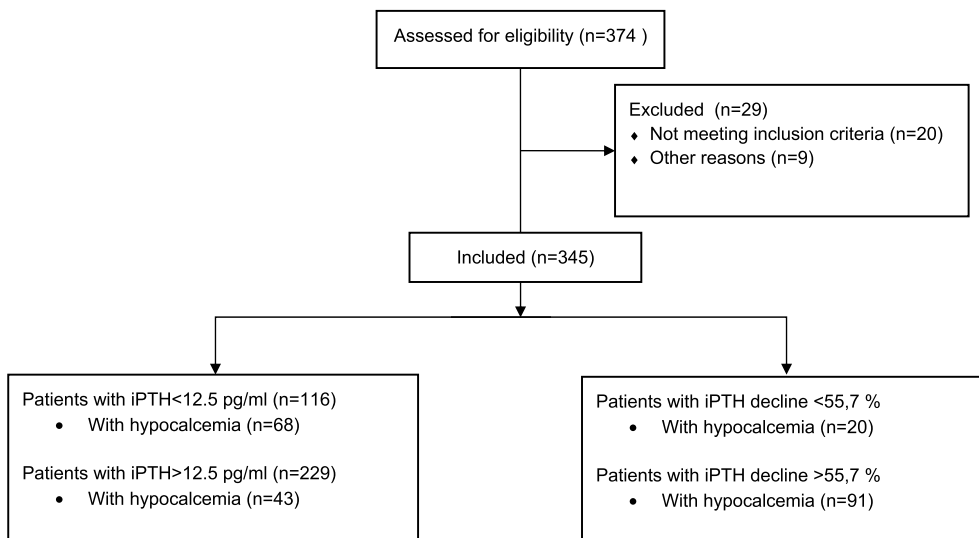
Assessed for eligibility (n=374 )

Excluded (n=29)
- Not meeting inclusion criteria (n=20)
- Other reasons (n=9)

Included (n=345)

Patients with iPTH<12.5 pg/ml (n=116)
- With hypocalcemia (n=68)

Patients with iPTH>12.5 pg/ml (n=229)
- With hypocalcemia (n=43)

Patients with iPTH decline <55,7 %
- With hypocalcemia (n=20)

Patients with iPTH decline >55,7 %
- With hypocalcemia (n=91)